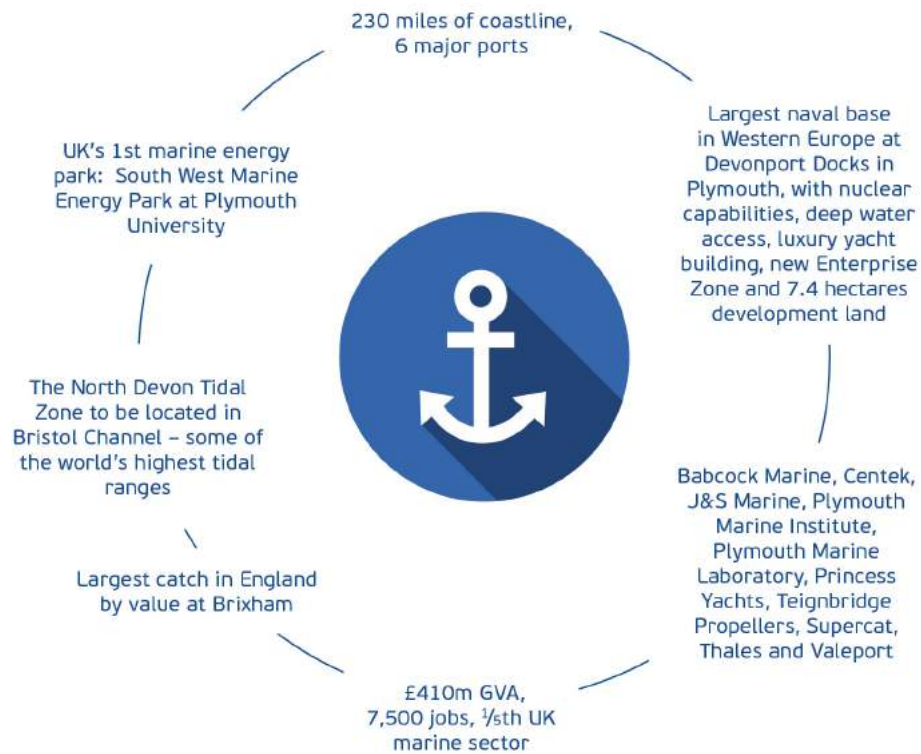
230 miles of coastline, 6 major ports

Largest naval base in Western Europe at Devonport Docks in Plymouth, with nuclear capabilities, deep water access, luxury yacht building, new Enterprise Zone and 7.4 hectares development land

Babcock Marine, Centek, J&S Marine, Plymouth Marine Institute, Plymouth Marine Laboratory, Princess Yachts, Teignbridge Propellers, Supercat, Thales and Valeport

£410m GVA, 7,500 jobs, $\frac{1}{5}$th UK marine sector

Largest catch in England by value at Brixham

The North Devon Tidal Zone to be located in Bristol Channel – some of the world's highest tidal ranges

UK's 1st marine energy park: South West Marine Energy Park at Plymouth University